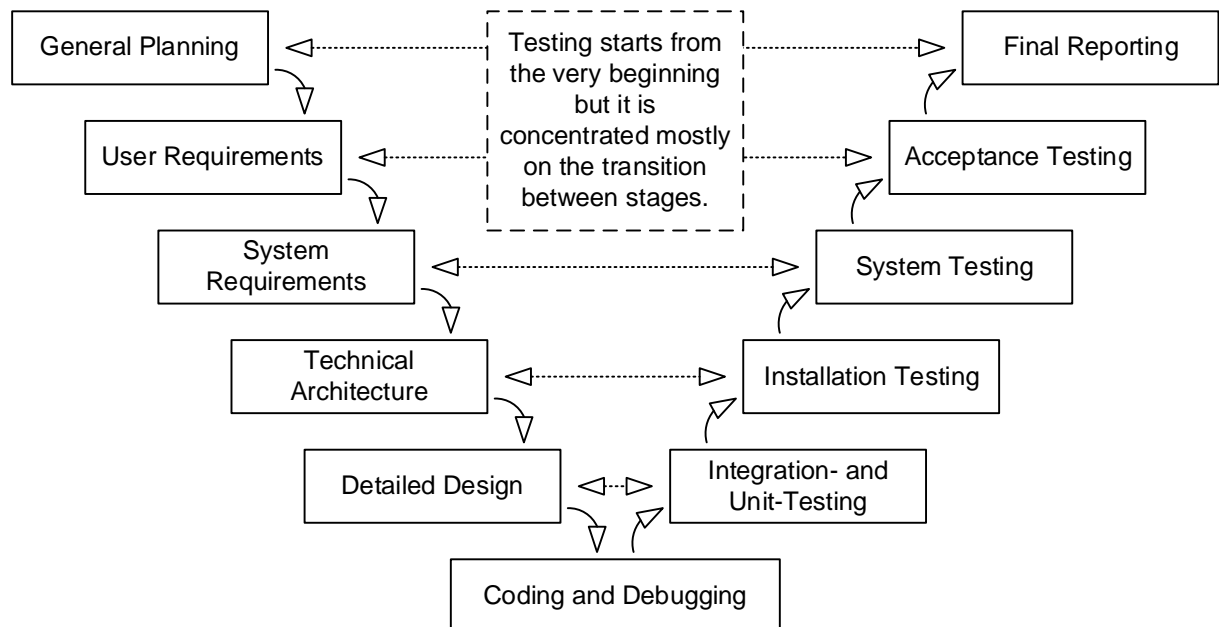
General Planning

Testing starts from the very beginning but it is concentrated mostly on the transition between stages.

Final Reporting

User Requirements

Acceptance Testing

System Requirements

System Testing

Technical Architecture

Installation Testing

Detailed Design

Integration- and Unit-Testing

Coding and Debugging